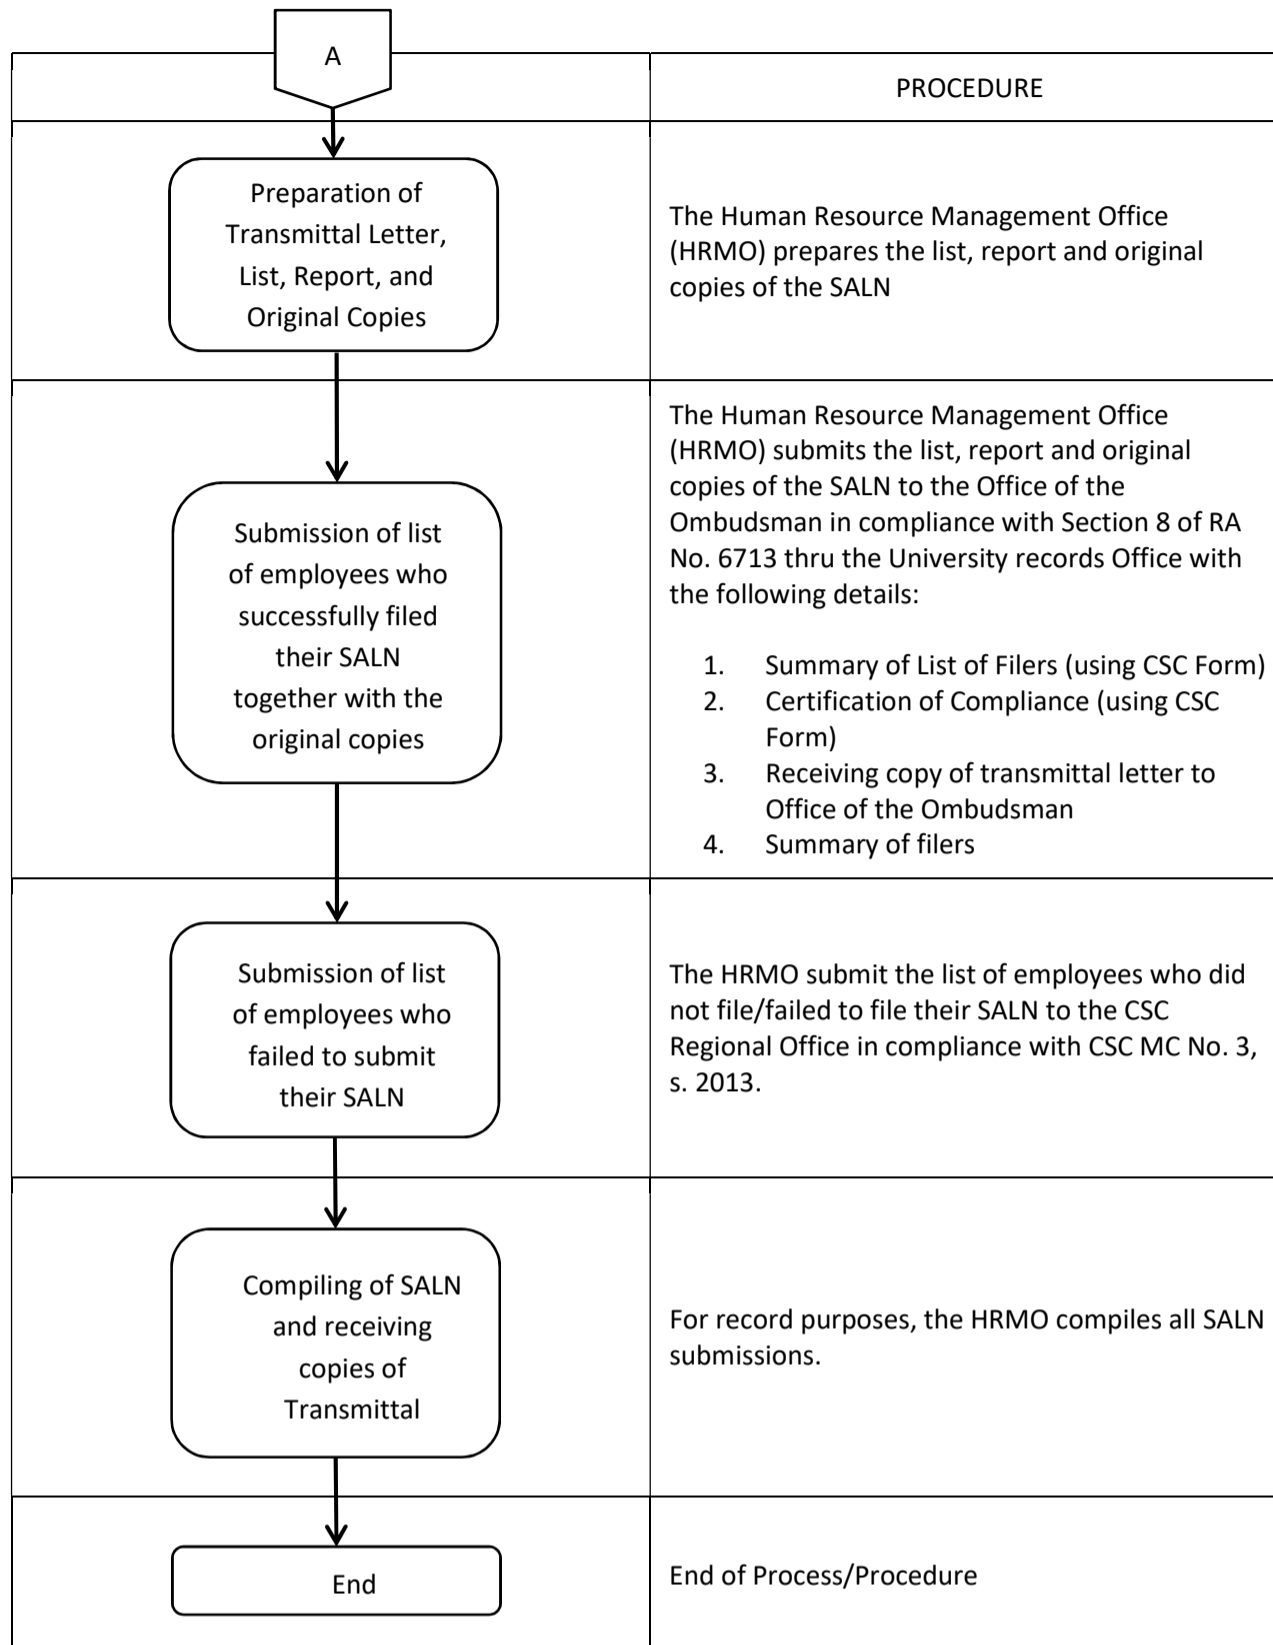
| A | PROCEDURE |
|---|---|
| Preparation of Transmittal Letter, List, Report, and Original Copies | The Human Resource Management Office (HRMO) prepares the list, report and original copies of the SALN |
| Submission of list of employees who successfully filed their SALN together with the original copies | The Human Resource Management Office (HRMO) submits the list, report and original copies of the SALN to the Office of the Ombudsman in compliance with Section 8 of RA No. 6713 thru the University records Office with the following details: 1. Summary of List of Filers (using CSC Form) 2. Certification of Compliance (using CSC Form) 3. Receiving copy of transmittal letter to Office of the Ombudsman 4. Summary of filers |
| Submission of list of employees who failed to submit their SALN | The HRMO submit the list of employees who did not file/failed to file their SALN to the CSC Regional Office in compliance with CSC MC No. 3, s. 2013. |
| Compiling of SALN and receiving copies of Transmittal | For record purposes, the HRMO compiles all SALN submissions. |
| End | End of Process/Procedure |